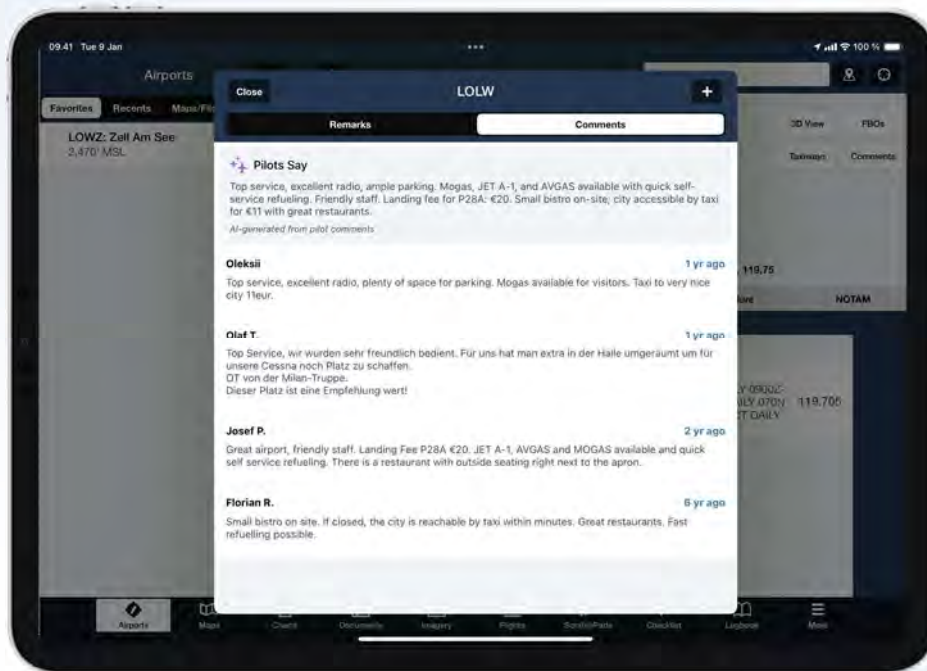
09.41 Tue 9 Jan

100 %

Airports

Favorites Recents Maps/Fil

LOWZ: Zell Am See
2,470' MSL

3D View FBOs

Taxiways Comments

119.75

NOTAM

119.705

Close

LOLW

+

Remarks

Comments

Pilots Say

Top service, excellent radio, ample parking. Mogas, JET A-1, and AVGAS available with quick self-service refueling. Friendly staff. Landing fee for P28A: €20. Small bistro on-site; city accessible by taxi for €11 with great restaurants.

AI-generated from pilot comments

Oleksii

1 yr ago

Top service, excellent radio, plenty of space for parking. Mogas available for visitors. Taxi to very nice city 11eur.

Olaf T.

1 yr ago

Top Service, wir wurden sehr freundlich bedient. Für uns hat man extra in der Halle umgeräumt um für unsere Cessna noch Platz zu schaffen.
OT von der Milan-Truppe.
Dieser Platz ist eine Empfehlung wert!

Josef P.

2 yr ago

Great airport, friendly staff. Landing Fee P28A €20. JET A-1, AVGAS and MOGAS available and quick self service refueling. There is a restaurant with outside seating right next to the apron.

Florian R.

6 yr ago

Small bistro on site. If closed, the city is reachable by taxi within minutes. Great restaurants. Fast refuelling possible.

Airports Maps Charts Documents Imagery Flights ScratchPads Checklist Logbook More